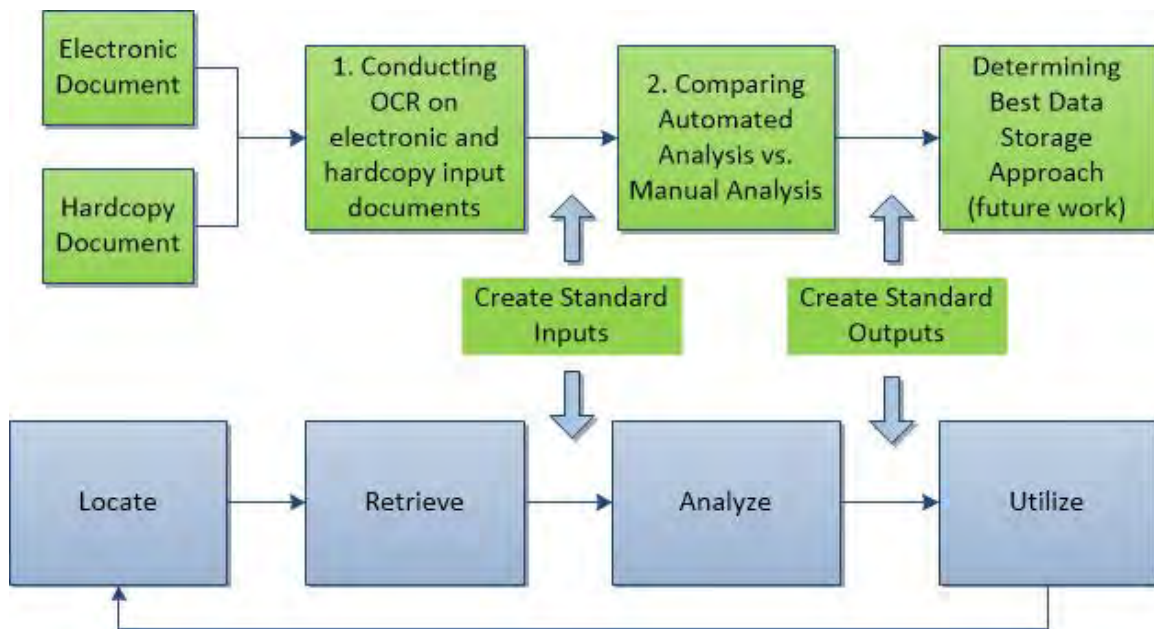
Electronic Document

Hardcopy Document

1. Conducting OCR on electronic and hardcopy input documents

2. Comparing Automated Analysis vs. Manual Analysis

Determining Best Data Storage Approach (future work)

Create Standard Inputs

Create Standard Outputs

Locate

Retrieve

Analyze

Utilize